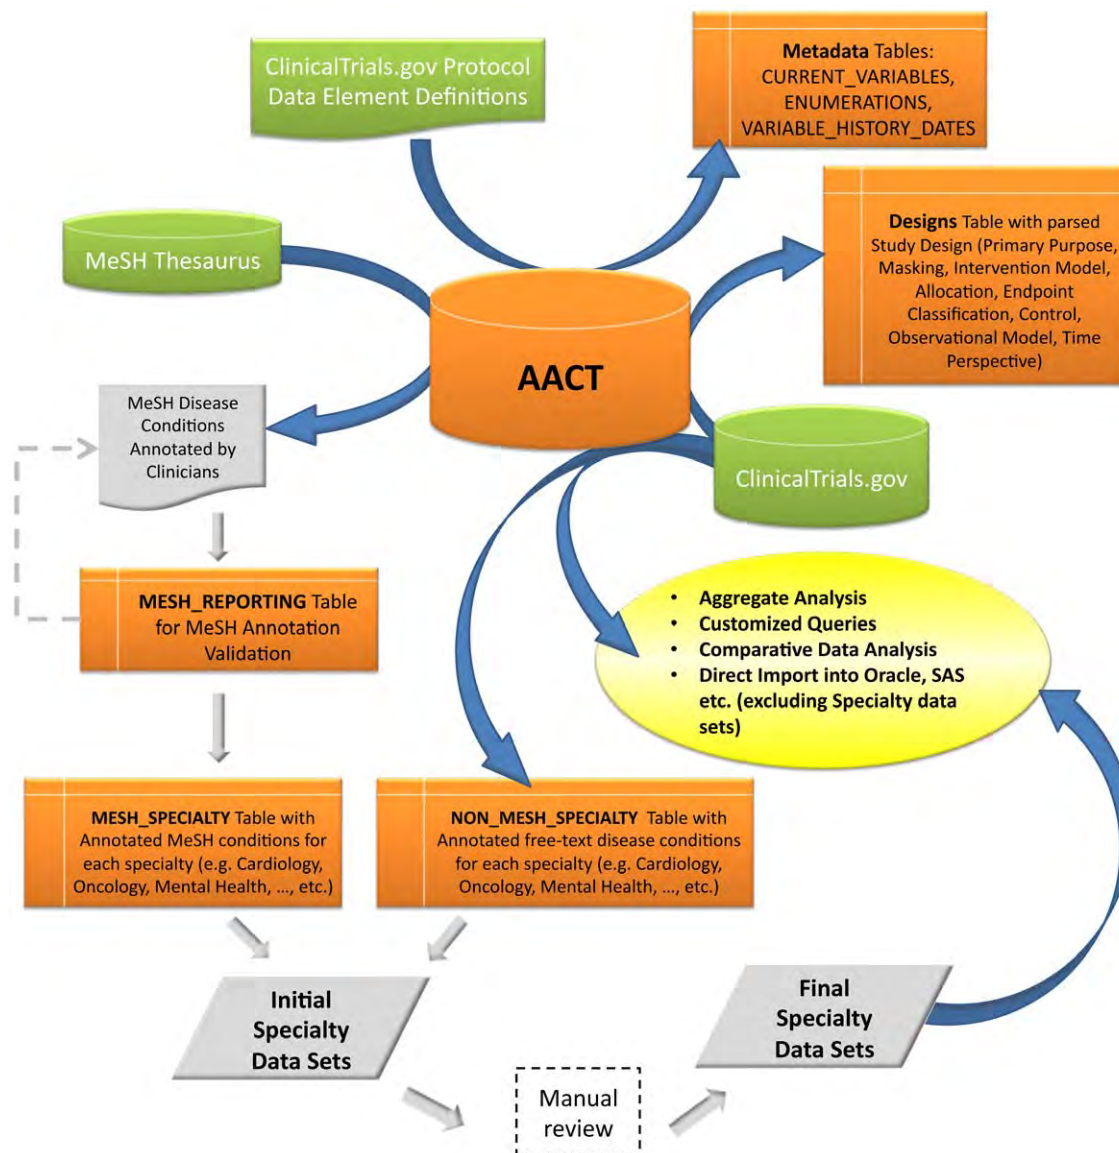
ClinicalTrials.gov Protocol Data Element Definitions

Metadata Tables: CURRENT_VARIABLES, ENUMERATIONS, VARIABLE_HISTORY_DATES

MeSH Thesaurus

Designs Table with parsed Study Design (Primary Purpose, Masking, Intervention Model, Allocation, Endpoint Classification, Control, Observational Model, Time Perspective)

AACT

MeSH Disease Conditions Annotated by Clinicians

ClinicalTrials.gov

MESH_REPORTING Table for MeSH Annotation Validation

- Aggregate Analysis
- Customized Queries
- Comparative Data Analysis
- Direct Import into Oracle, SAS etc. (excluding Specialty data sets)

MESH_SPECIALTY Table with Annotated MeSH conditions for each specialty (e.g. Cardiology, Oncology, Mental Health, …, etc.)

NON_MESH_SPECIALTY Table with Annotated free-text disease conditions for each specialty (e.g. Cardiology, Oncology, Mental Health, …, etc.)

Initial Specialty Data Sets

Final Specialty Data Sets

Manual review